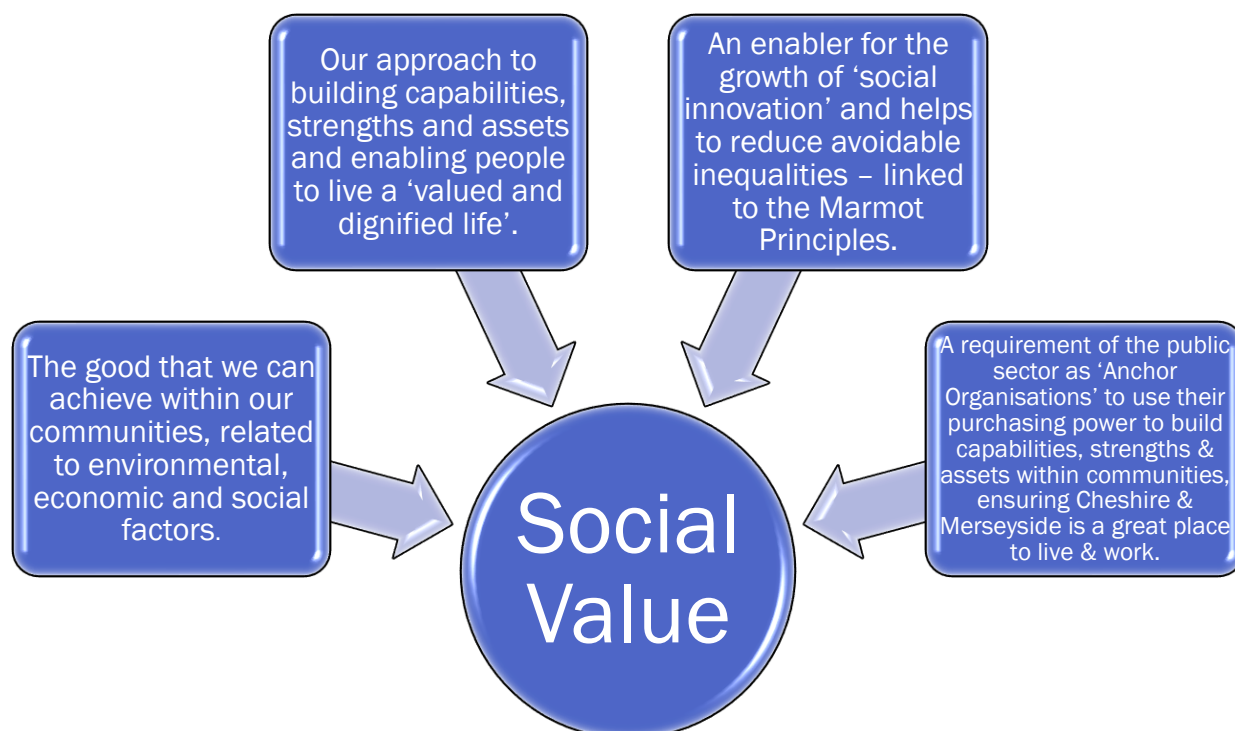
Our approach to building capabilities, strengths and assets and enabling people to live a ‘valued and dignified life’.

An enabler for the growth of ‘social innovation’ and helps to reduce avoidable inequalities – linked to the Marmot Principles.

The good that we can achieve within our communities, related to environmental, economic and social factors.

A requirement of the public sector as ‘Anchor Organisations’ to use their purchasing power to build capabilities, strengths & assets within communities, ensuring Cheshire & Merseyside is a great place to live & work.

Social Value